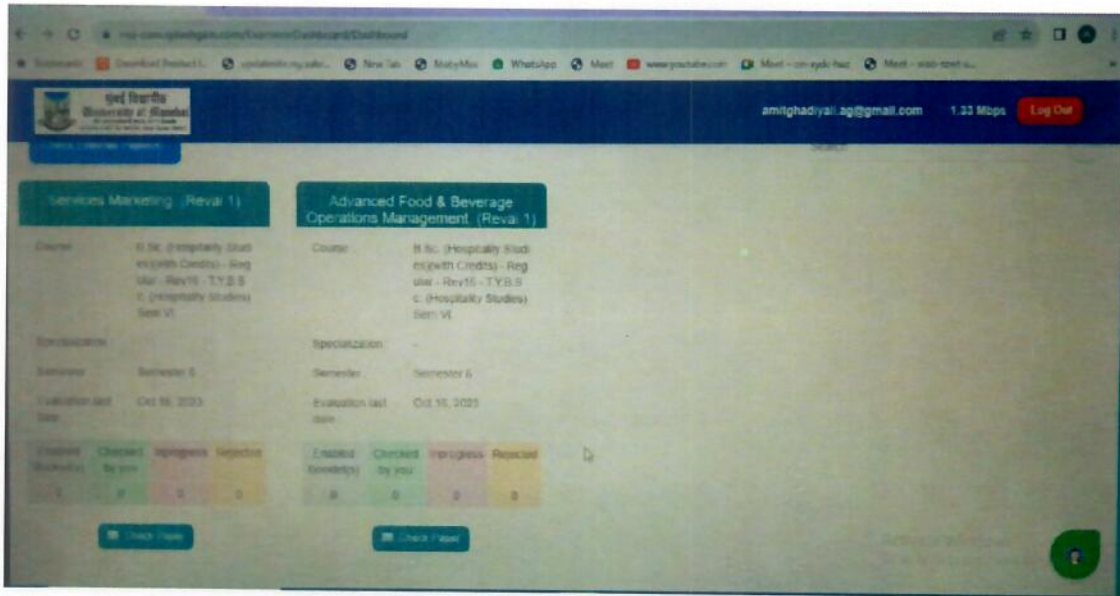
मुंबई विद्यापीठ
University of Mumbai

amitghadiyali.ag@gmail.com 1.33 Mbps Log Out

Services Marketing (Reval 1)

Course: B.Sc. (Hospitality Studies)(with Credits) - Regular - Rev16 - T.Y.B.Sc. (Hospitality Studies) Sem VI

Specialization

Semester: Semester 6

Evaluation last date: Oct 16, 2023

| Enabled booklet(s) | Checked by you | Inprogress | Rejected |
|---|---|---|---|
| 1 | 0 | 0 | 0 |

Check Paper

Advanced Food & Beverage Operations Management (Reval 1)

Course: B.Sc. (Hospitality Studies)(with Credits) - Regular - Rev16 - T.Y.B.Sc. (Hospitality Studies) Sem VI

Specialization: -

Semester: Semester 6

Evaluation last date: Oct 16, 2023

| Enabled booklet(s) | Checked by you | Inprogress | Rejected |
|---|---|---|---|
| 8 | 0 | 0 | 0 |

Check Paper